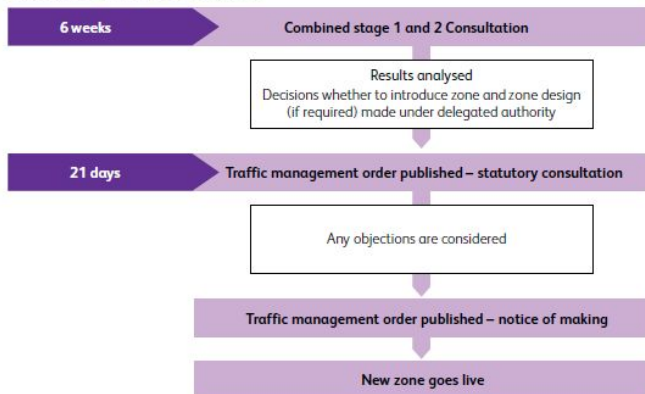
6 weeks

Combined stage 1 and 2 Consultation

Results analysed
Decisions whether to introduce zone and zone design (if required) made under delegated authority

21 days

Traffic management order published – statutory consultation

Any objections are considered

Traffic management order published – notice of making

New zone goes live